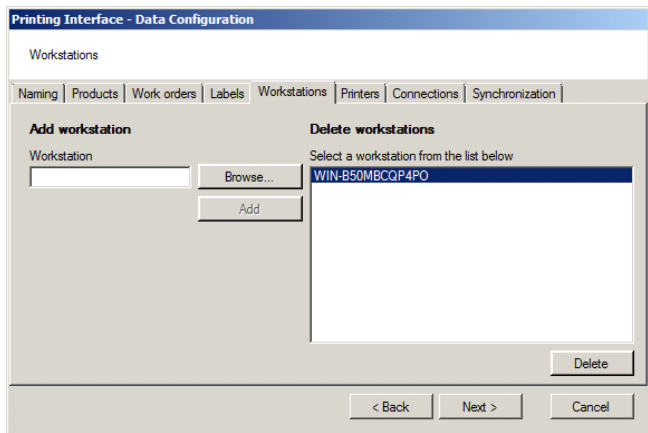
Printing Interface - Data Configuration

Workstations

Naming | Products | Work orders | Labels | Workstations | Printers | Connections | Synchronization

Add workstation

Workstation

Browse...

Add

Delete workstations

Select a workstation from the list below

WIN-B50MBCQP4PO

Delete

< Back

Next >

Cancel